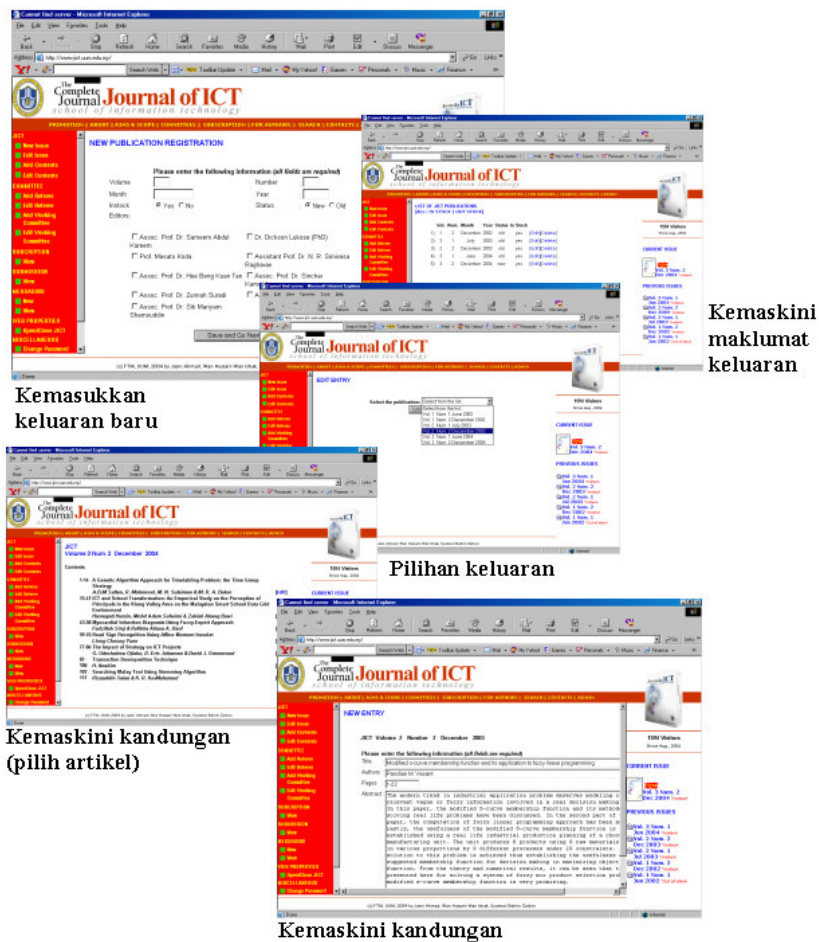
Cannot find server - Microsoft Internet Explorer

File Edit View Favorites Tools Help

Back Stop Refresh Home Search Favorites Media History Mail Print Edit Discuss Messenger

Address http://www.ijict.uum.edu.my/

The Complete Journal Journal of ICT school of information technology

NEW PUBLICATION REGISTRATION

Please enter the following information (all fields are required)

Volume | Number
Month | Year
Instock Yes No | Status New Old
Editors:

Assoc. Prof. Dr. Sameem Abdul Kareem
Dr. Dickson Lukose (PhD)
Prof. Masato Kida
Assistant Prof. Dr. N. P. Sinniena Rajkumar
Assoc. Prof. Dr. Hee Beng Kuan Tan
Assoc. Prof. Dr. Sinclair
Assoc. Prof. Dr. Zulinah Sumdi
Assoc. Prof. Dr. Siti Mariyam Shamsuddin

Save and Go Next

(c) FTM, UUM, 2004 by Juani Ahmad, Wan Husain Wan Ishak

Kemasukkan keluaran baru

LIST OF ALL PUBLICATIONS

CURRENT ISSUE

PREVIOUS ISSUES

Kemaskini maklumat keluaran

EDIT ENTRY

Select the publication: Select from the list

Pilihan keluaran

JICT
Volume 3 Num. 2 December 2004

Contents

Kemaskini kandungan (pilih artikel)

NEW ENTRY

JICT Volume 2 Number 2 December 2003

Please enter the following information (all fields are required)

Title
Authors
Pages
Abstract

Kemaskini kandungan